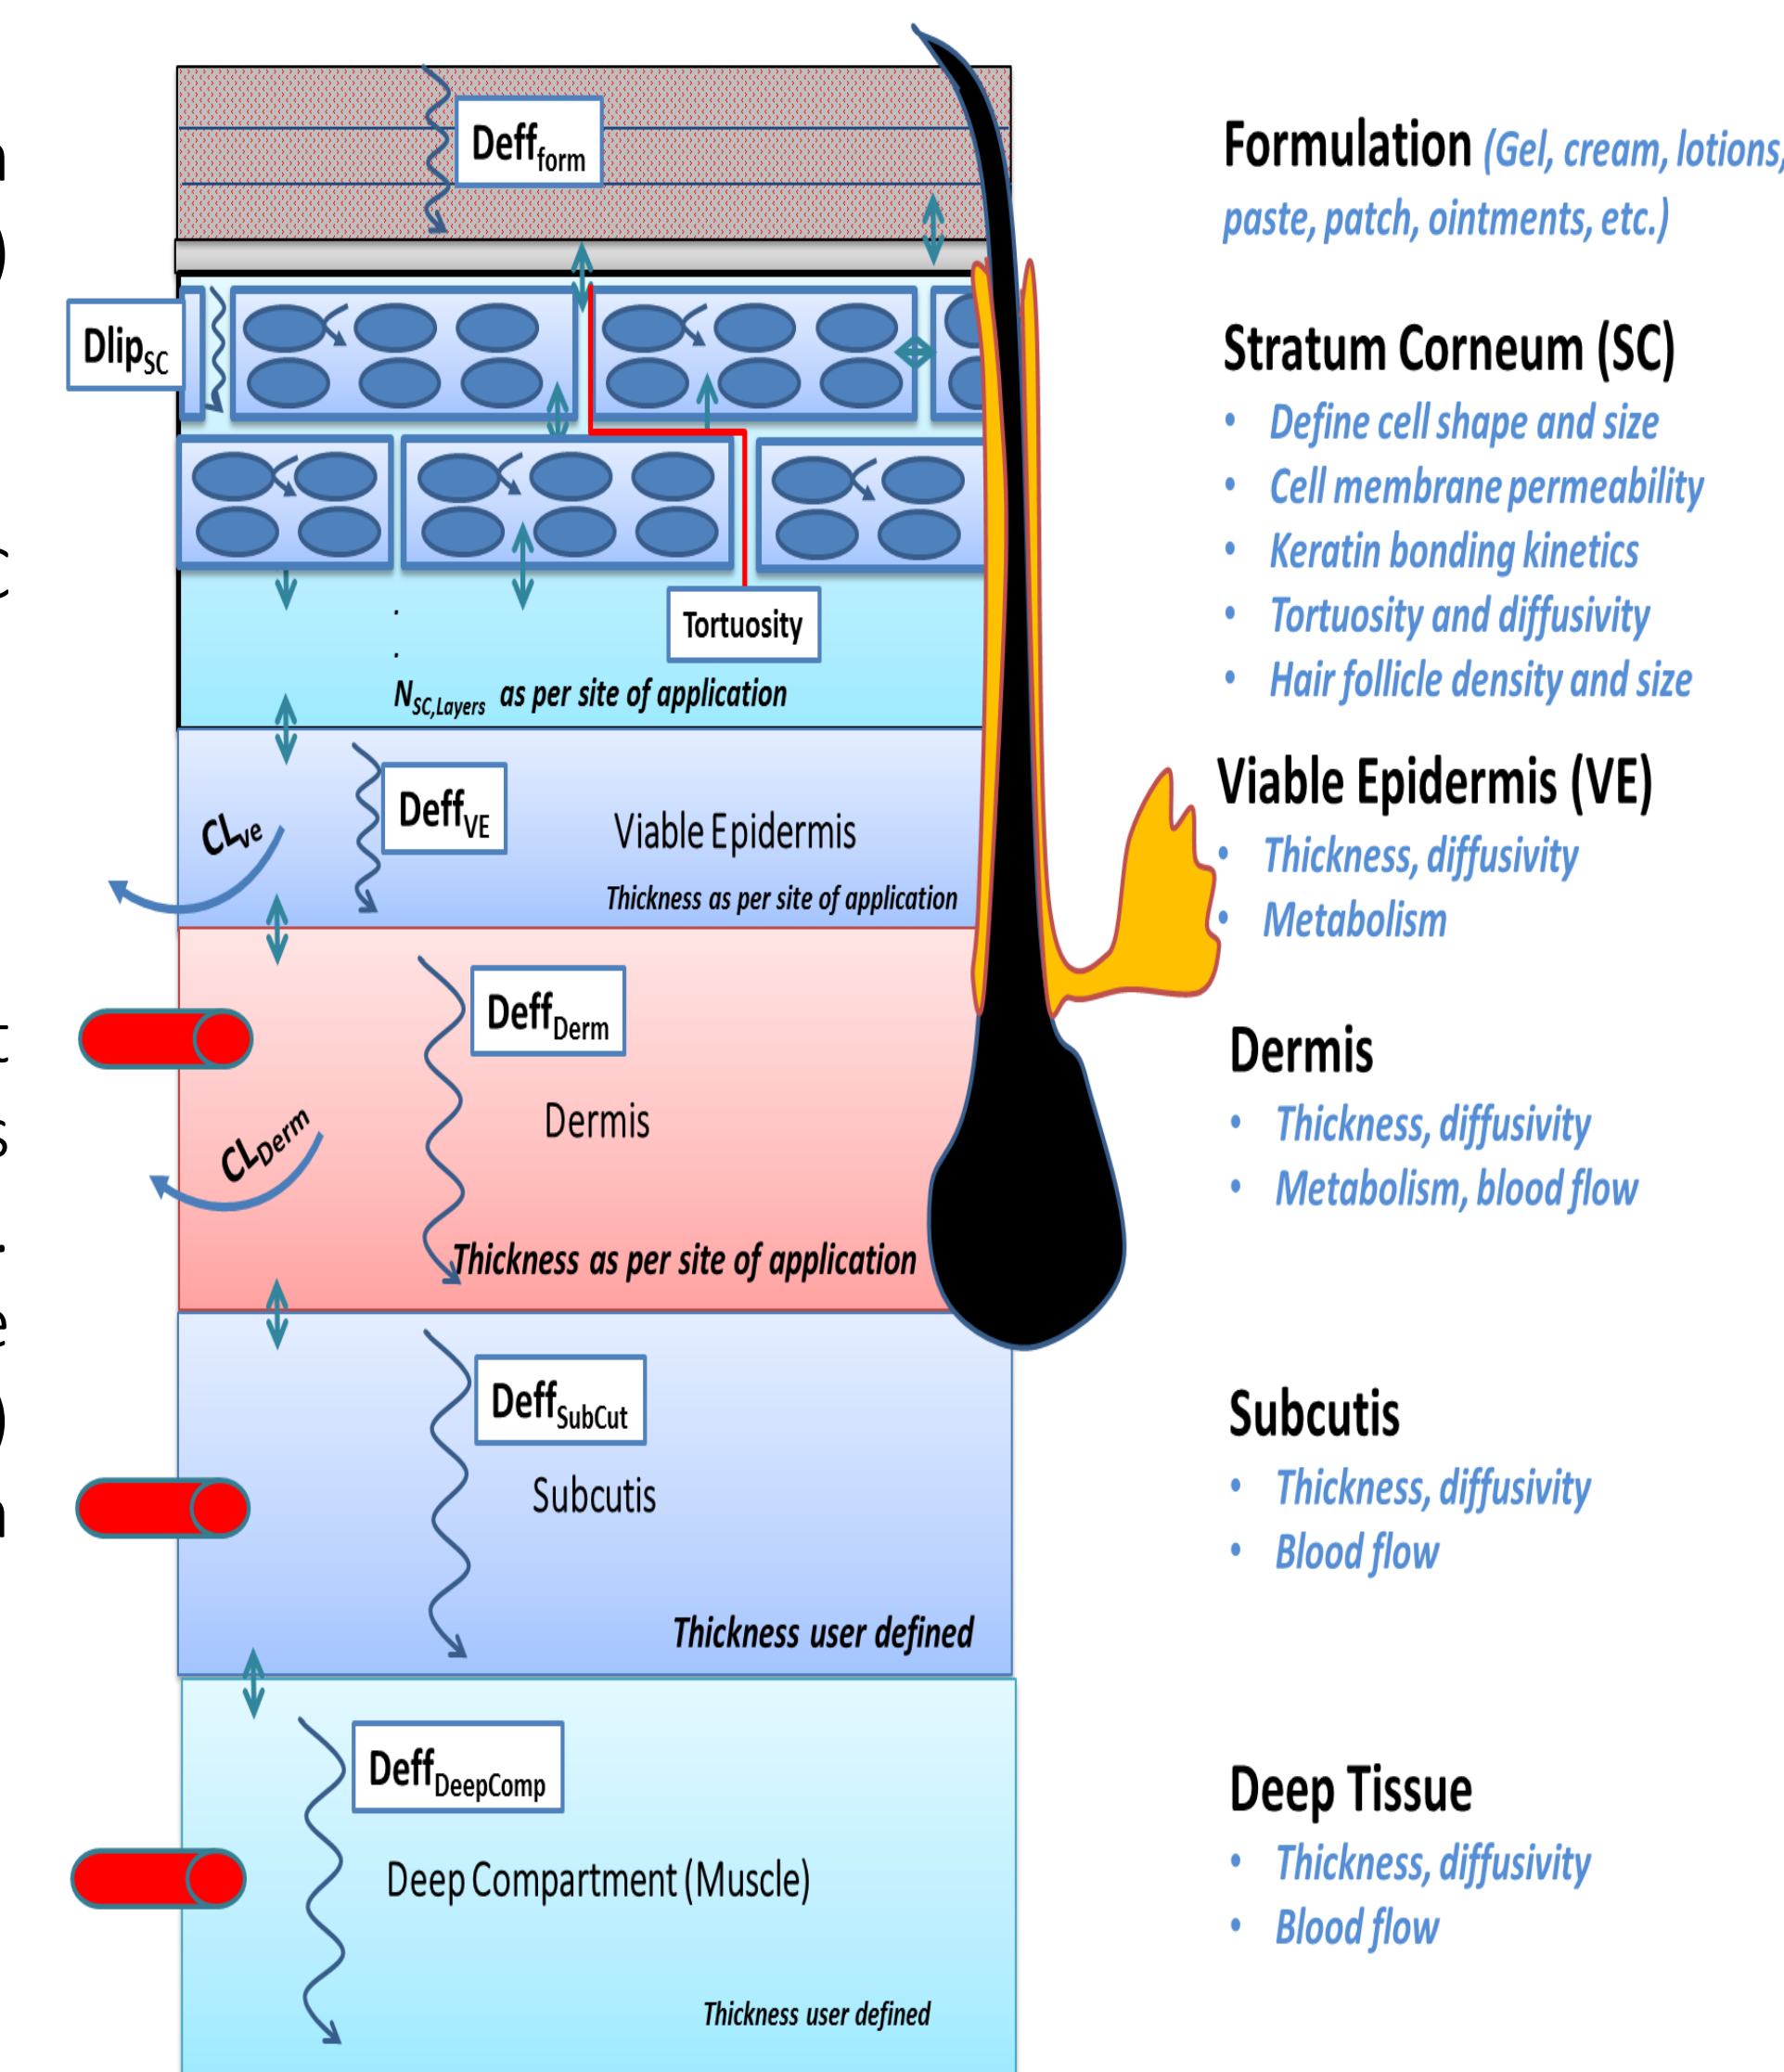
$Deff_{form}$

$Dlip_{SC}$

Tortuosity

$N_{SC,Layers}$ as per site of application

$CL_{ve}$

$Deff_{VE}$

Viable Epidermis

Thickness as per site of application

$Deff_{Derm}$

Dermis

$CL_{Derm}$

Thickness as per site of application

$Deff_{SubCut}$

Subcutis

Thickness user defined

$Deff_{DeepComp}$

Deep Compartment (Muscle)

Thickness user defined

Formulation (Gel, cream, lotions, paste, patch, ointments, etc.)

Stratum Corneum (SC)
• Define cell shape and size
• Cell membrane permeability
• Keratin bonding kinetics
• Tortuosity and diffusivity
• Hair follicle density and size

Viable Epidermis (VE)
• Thickness, diffusivity
• Metabolism

Dermis
• Thickness, diffusivity
• Metabolism, blood flow

Subcutis
• Thickness, diffusivity
• Blood flow

Deep Tissue
• Thickness, diffusivity
• Blood flow